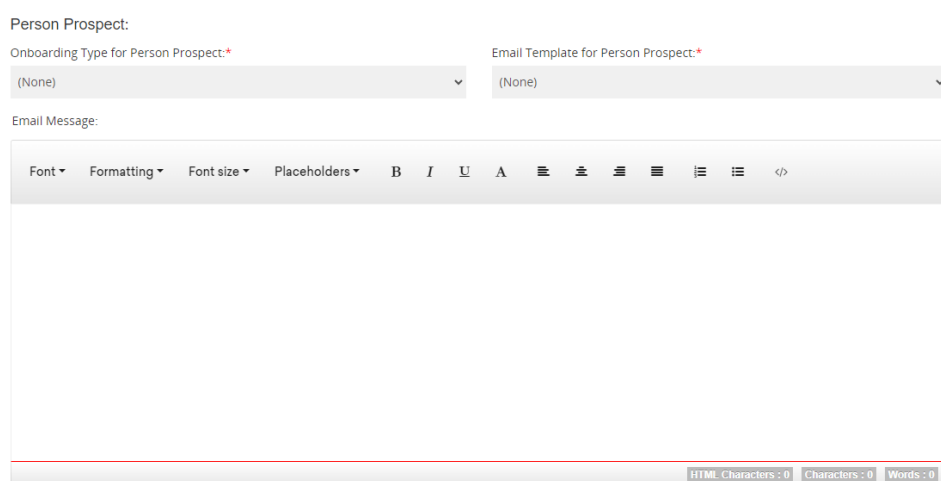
Person Prospect:

Onboarding Type for Person Prospect:*

(None)

Email Template for Person Prospect:*

(None)

Email Message:

Font Formatting Font size Placeholders B I U A

HTML Characters : 0 Characters : 0 Words : 0